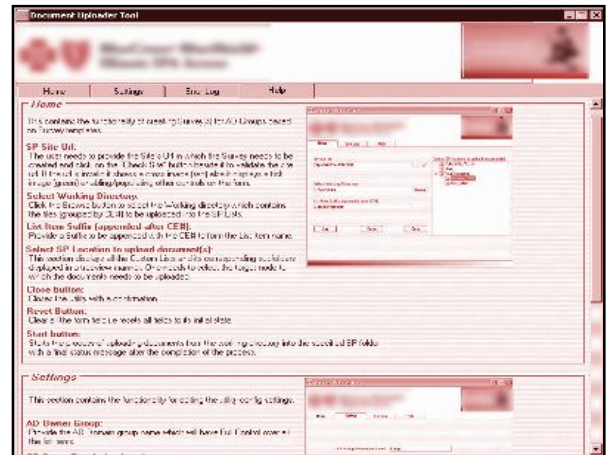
Document Uploader Tool

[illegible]

Home | Settings | Error Log | Help

Home

This contains the functionality of creating Surveys for AD Groups based on Survey templates.

SP Site Url:
The user needs to provide the Site's Url in which the Survey needs to be created and click on the 'Check Site' button beside it to validate the site url. If the url is invalid it shows a cross image (red) else it displays a tick image (green) enabling/populating other controls on the form.

Select Working Directory:
Click the Browse button to select the Working directory which contains the files (grouped by CEB) to be uploaded into the SP Lists.

List Item Suffix (appended after CEB):
Provide a Suffix to be appended with the CEB to form the List Item name.

Select SP Location to upload document(s):
This section displays all the Custom Lists in site corresponding subfolders displayed in a treeview manner. One needs to select the target node to which the documents need to be uploaded.

Close button:
Closes the utility with a confirmation.

Reset Button:
Clears the form fields or resets all fields to its initial state.

Start button:
Starts the process of uploading documents from the working directory into the specified SP folder with a final status message after the completion of the process.

Settings

This section contains the functionality for editing the utility config settings.

AD Owner Group:
Provide the AD Domain group name which will have Full Control over all the list items.